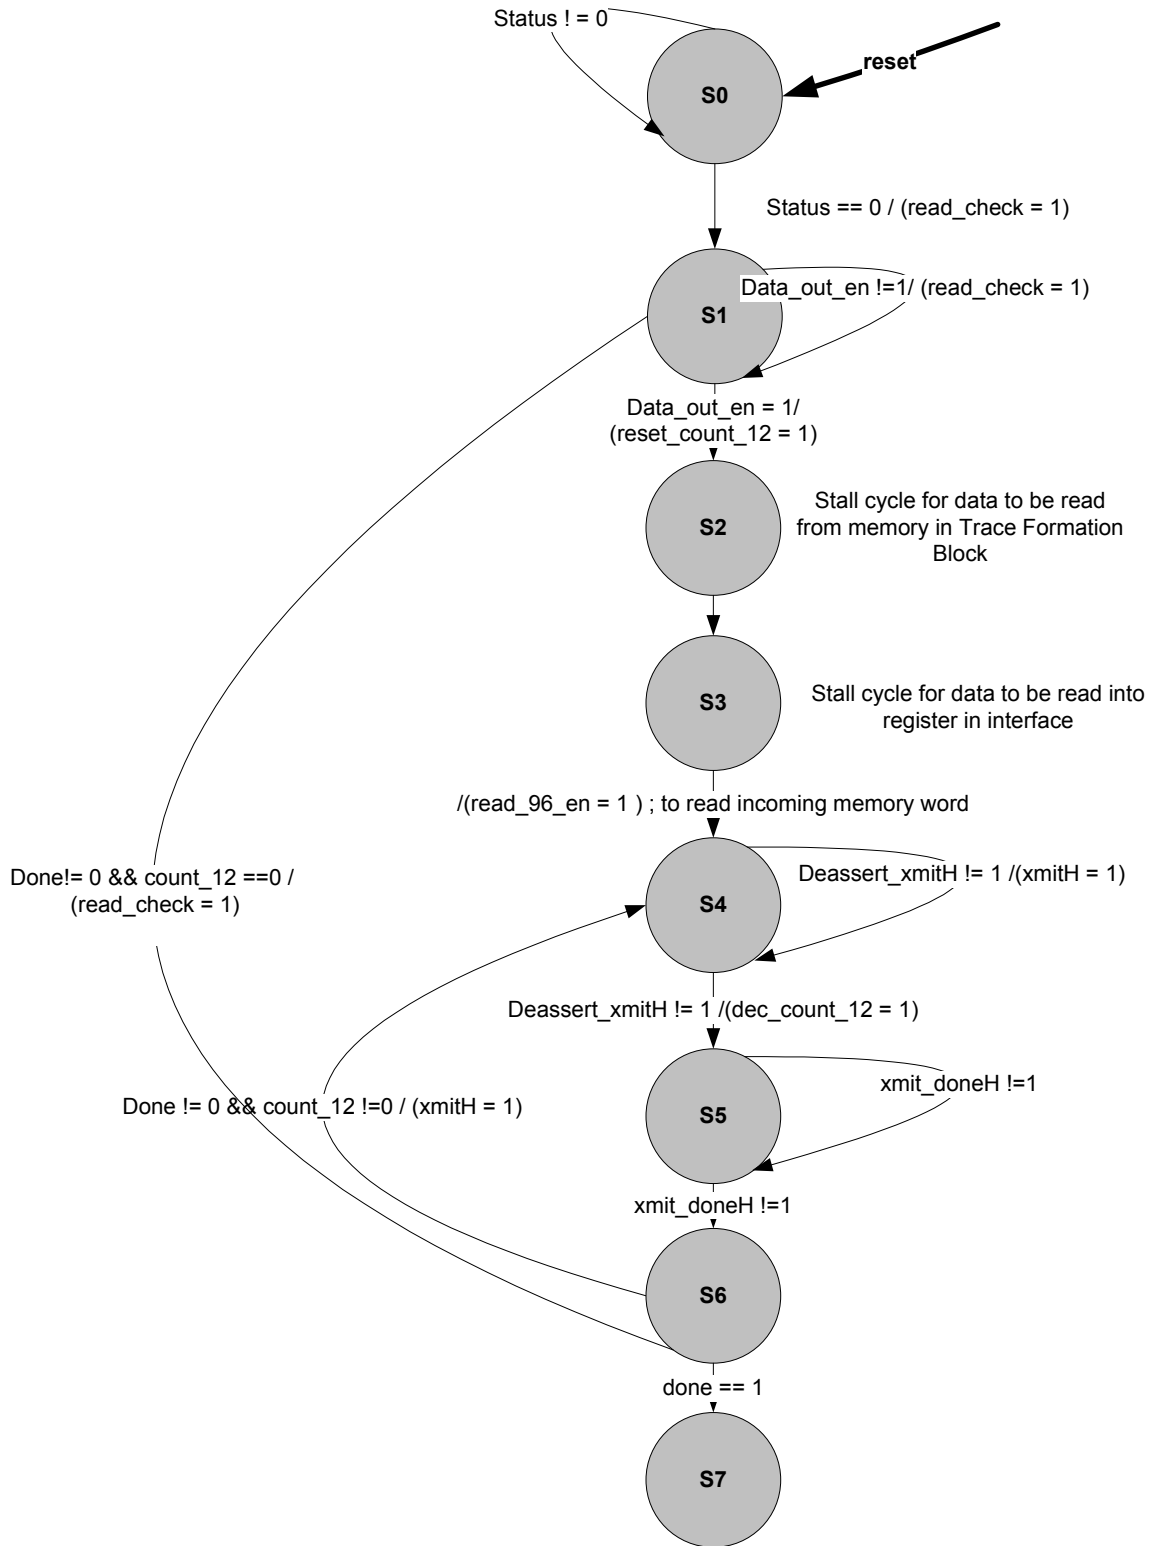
Status ! = 0

reset

S0

Status == 0 / (read_check = 1)

S1

Data_out_en !=1/ (read_check = 1)

Data_out_en = 1/ (reset_count_12 = 1)

S2

Stall cycle for data to be read from memory in Trace Formation Block

S3

Stall cycle for data to be read into register in interface

/(read_96_en = 1 ) ; to read incoming memory word

Done!= 0 && count_12 ==0 / (read_check = 1)

S4

Deassert_xmitH != 1 /(xmitH = 1)

Deassert_xmitH != 1 /(dec_count_12 = 1)

S5

xmit_doneH !=1

Done != 0 && count_12 !=0 / (xmitH = 1)

xmit_doneH !=1

S6

done == 1

S7